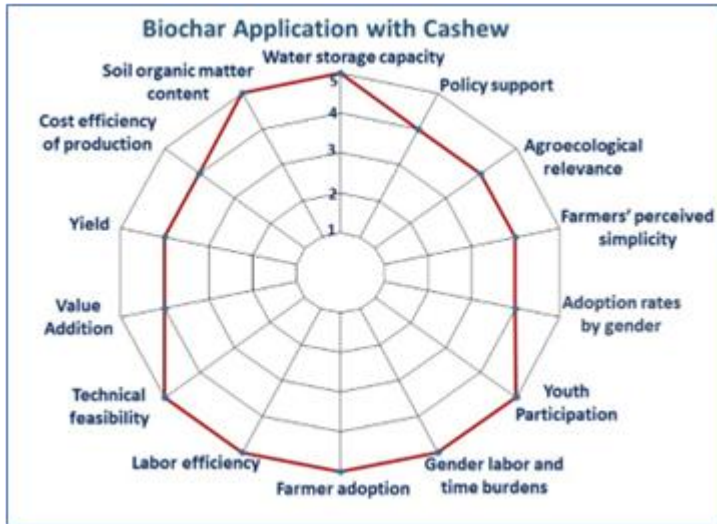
Biochar Application with Cashew

Water storage capacity
Policy support
Agroecological relevance
Farmers' perceived simplicity
Adoption rates by gender
Youth Participation
Gender labor and time burdens
Farmer adoption
Labor efficiency
Technical feasibility
Value Addition
Yield
Cost efficiency of production
Soil organic matter content

5
4
3
2
1